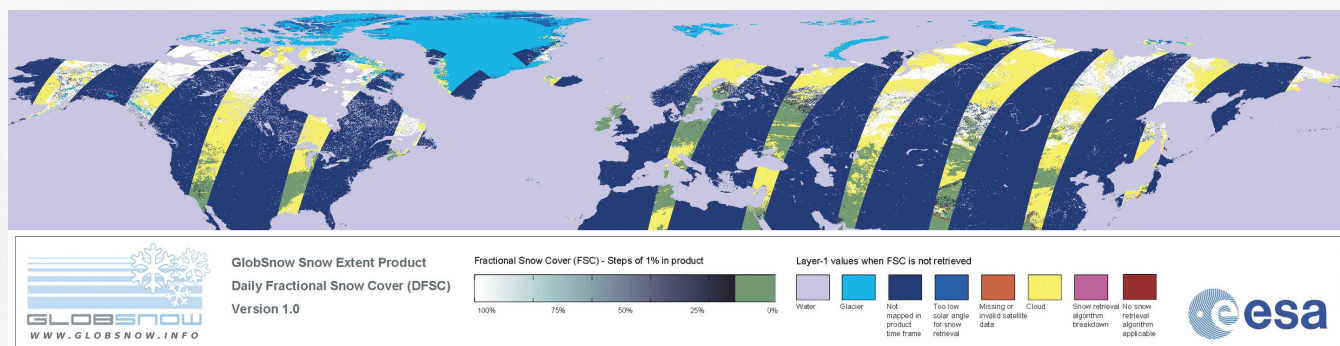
GLOBSNOW
WWW.GLOBSNOW.INFO

GlobSnow Snow Extent Product
Daily Fractional Snow Cover (DFSC)
Version 1.0

Fractional Snow Cover (FSC) - Steps of 1% in product

100% 75% 50% 25% 0%

Layer-1 values when FSC is not retrieved

Water
Glacier
Not mapped in product time frame
Too low solar angle for snow retrieval
Missing or invalid satellite data
Cloud
Snow retrieval algorithm breakdown
No snow retrieval algorithm applicable

esa